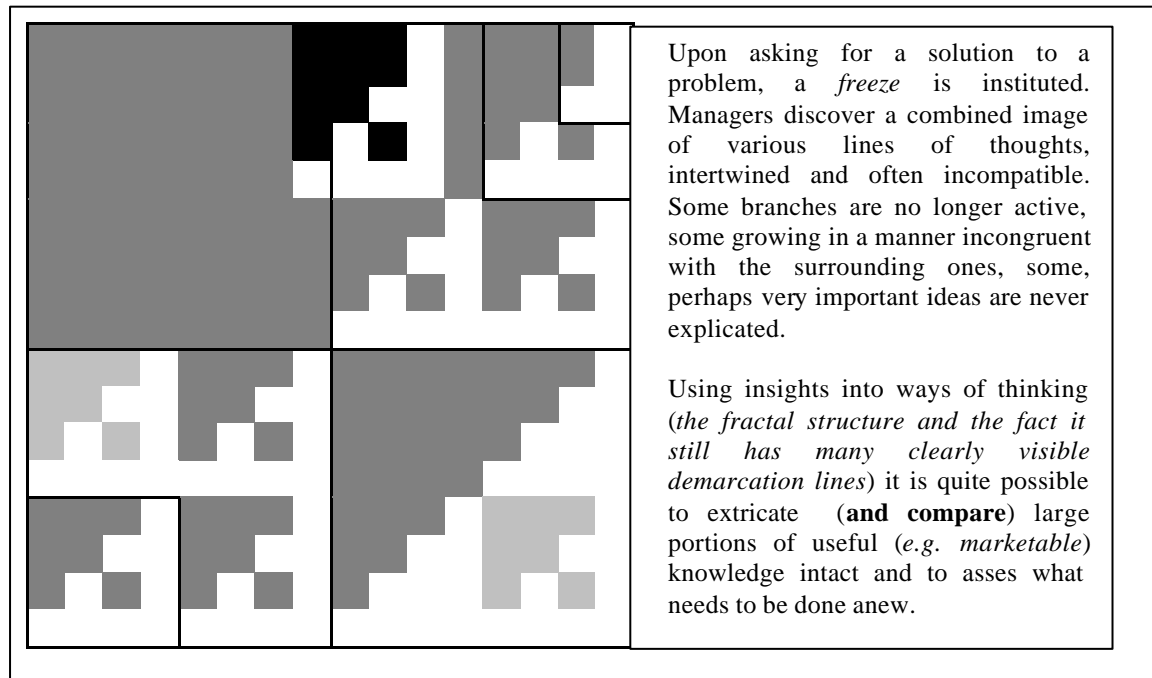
Upon asking for a solution to a problem, a *freeze* is instituted. Managers discover a combined image of various lines of thoughts, intertwined and often incompatible. Some branches are no longer active, some growing in a manner incongruent with the surrounding ones, some, perhaps very important ideas are never explicated.

Using insights into ways of thinking (*the fractal structure and the fact it still has many clearly visible demarcation lines*) it is quite possible to extricate (**and compare**) large portions of useful (*e.g. marketable*) knowledge intact and to asses what needs to be done anew.